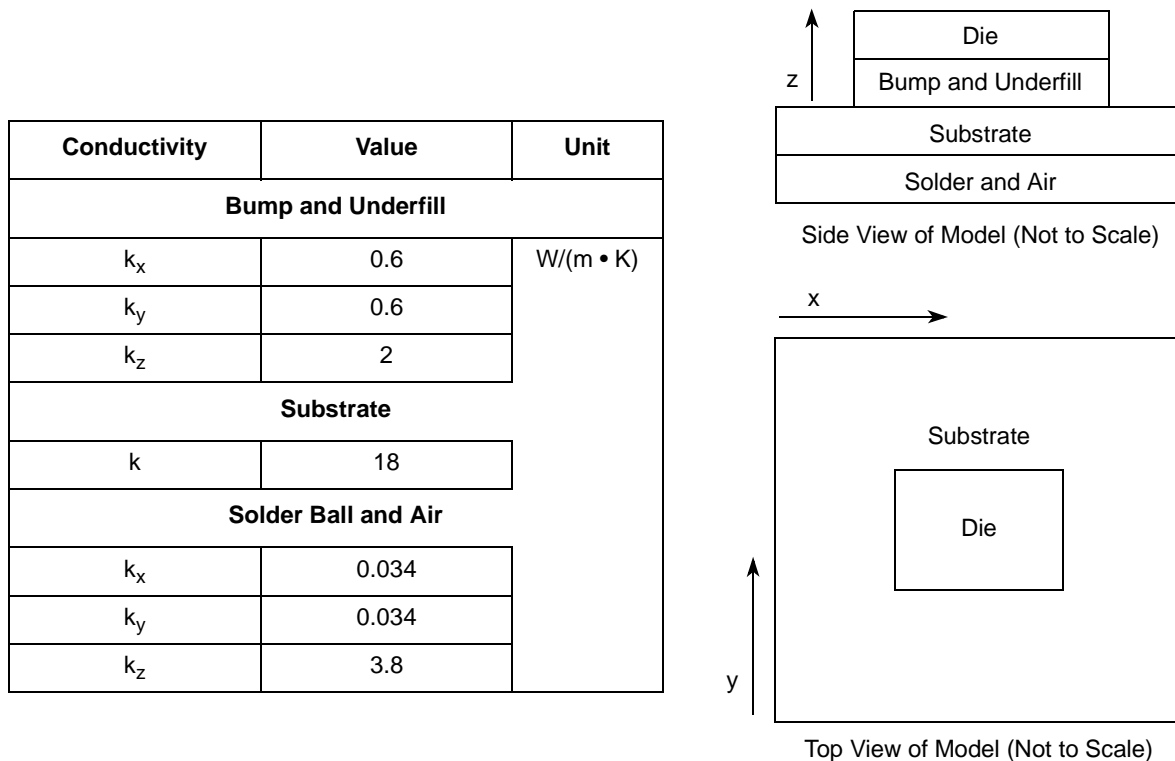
| Conductivity | Value | Unit |
|---|---|---|
| **Bump and Underfill** | | |
| $k_x$ | 0.6 | W/(m • K) |
| $k_y$ | 0.6 | |
| $k_z$ | 2 | |
| **Substrate** | | |
| k | 18 | |
| **Solder Ball and Air** | | |
| $k_x$ | 0.034 | |
| $k_y$ | 0.034 | |
| $k_z$ | 3.8 | |

z

Die

Bump and Underfill

Substrate

Solder and Air

Side View of Model (Not to Scale)

x

Substrate

Die

y

Top View of Model (Not to Scale)